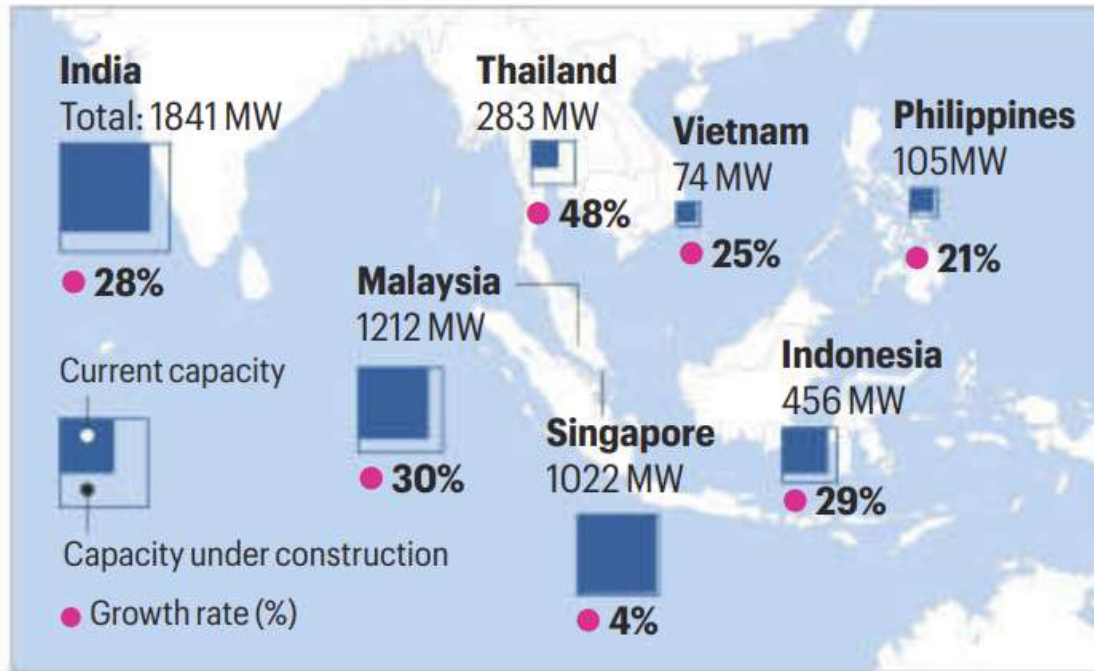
India
Total: 1841 MW
28%

Thailand
283 MW
48%

Vietnam
74 MW
25%

Philippines
105MW
21%

Malaysia
1212 MW
30%

Current capacity

Capacity under construction

Growth rate (%)

Indonesia
456 MW
29%

Singapore
1022 MW
4%